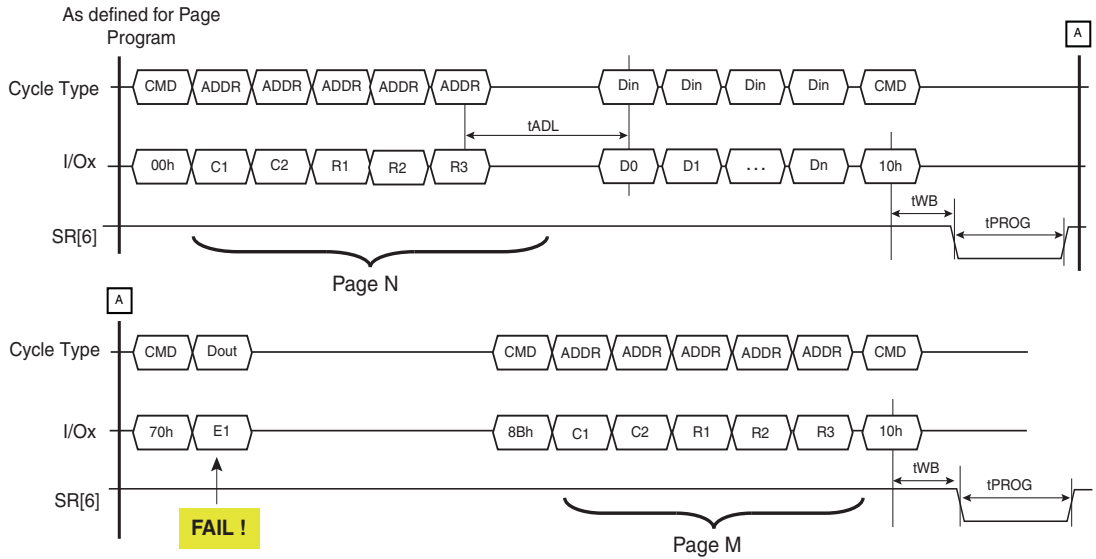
As defined for Page Program

A

Cycle Type CMD ADDR ADDR ADDR ADDR ADDR Din Din Din Din CMD

tADL

I/Ox 00h C1 C2 R1 R2 R3 D0 D1 ... Dn 10h

tWB

tPROG

SR[6]

Page N

A

Cycle Type CMD Dout CMD ADDR ADDR ADDR ADDR ADDR CMD

I/Ox 70h E1 8Bh C1 C2 R1 R2 R3 10h

tWB

tPROG

SR[6]

FAIL !

Page M